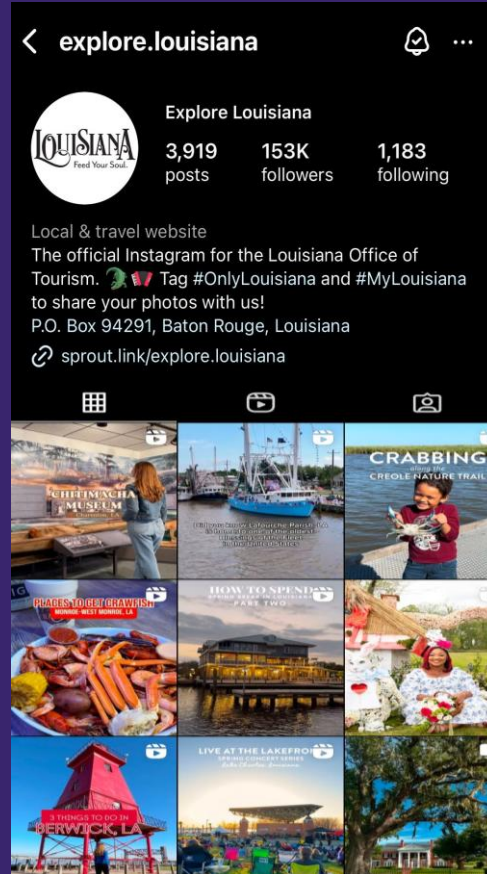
explore.louisiana

LOUISIANA Feed Your Soul.

Explore Louisiana

3,919 posts

153K followers

1,183 following

Local & travel website

The official Instagram for the Louisiana Office of Tourism. 🐊🪗 Tag #OnlyLouisiana and #MyLouisiana to share your photos with us!
P.O. Box 94291, Baton Rouge, Louisiana

sprout.link/explore.louisiana

CHITIMACHA MUSEUM

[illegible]

CRABBING along the CREOLE NATURE TRAIL

PLACES TO GET CRAWFISH MONROE-WEST MONROE, LA

HOW TO SPEND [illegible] PART TWO

3 THINGS TO DO IN BERWICK, LA

LIVE AT THE LAKEFRONT SPRING CONCERT SERIES Lake Charles, Louisiana